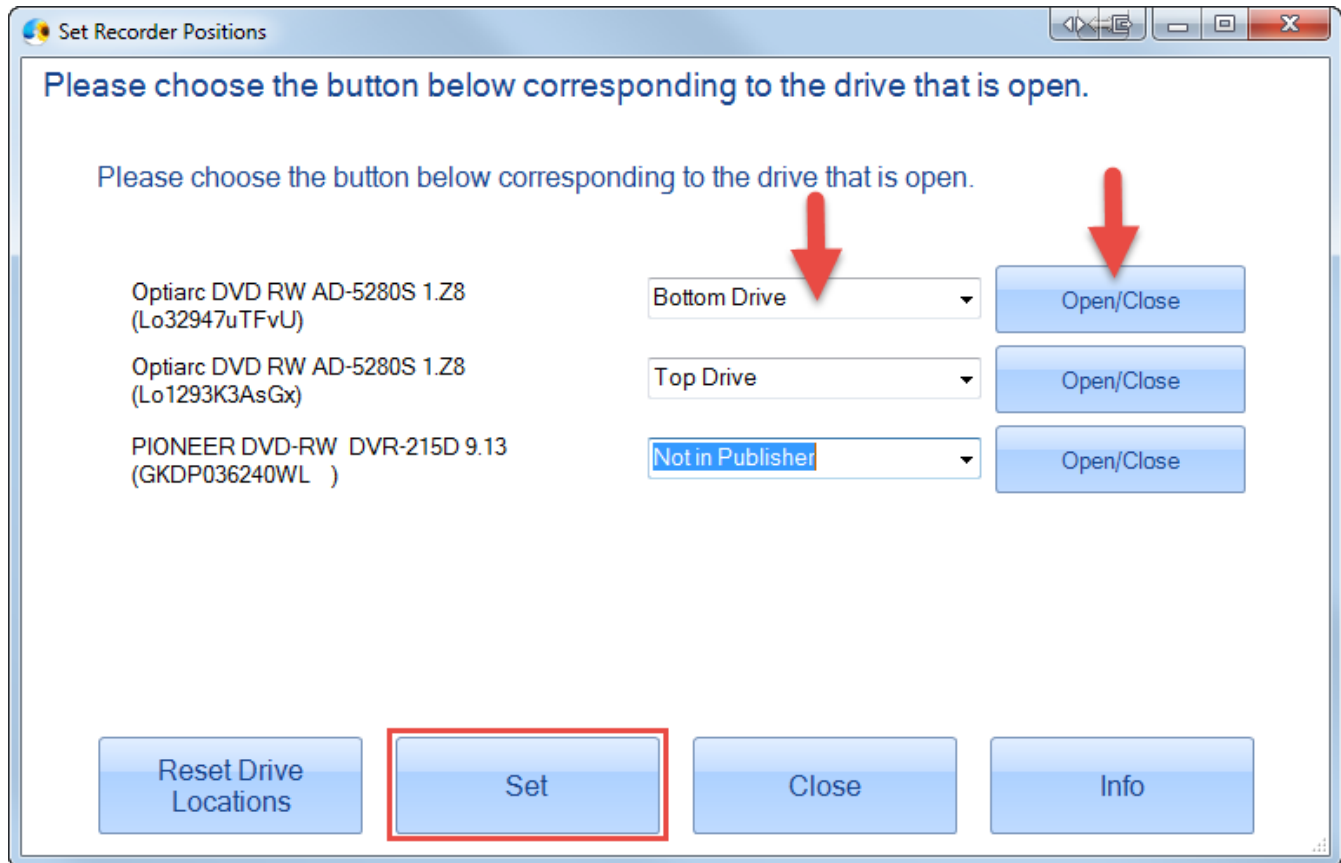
Set Recorder Positions

Please choose the button below corresponding to the drive that is open.

Please choose the button below corresponding to the drive that is open.

Optiarc DVD RW AD-5280S 1.Z8 (Lo32947uTFvU)
Bottom Drive
Open/Close

Optiarc DVD RW AD-5280S 1.Z8 (Lo1293K3AsGx)
Top Drive
Open/Close

PIONEER DVD-RW DVR-215D 9.13 (GKDP036240WL )
Not in Publisher
Open/Close

Reset Drive Locations
Set
Close
Info